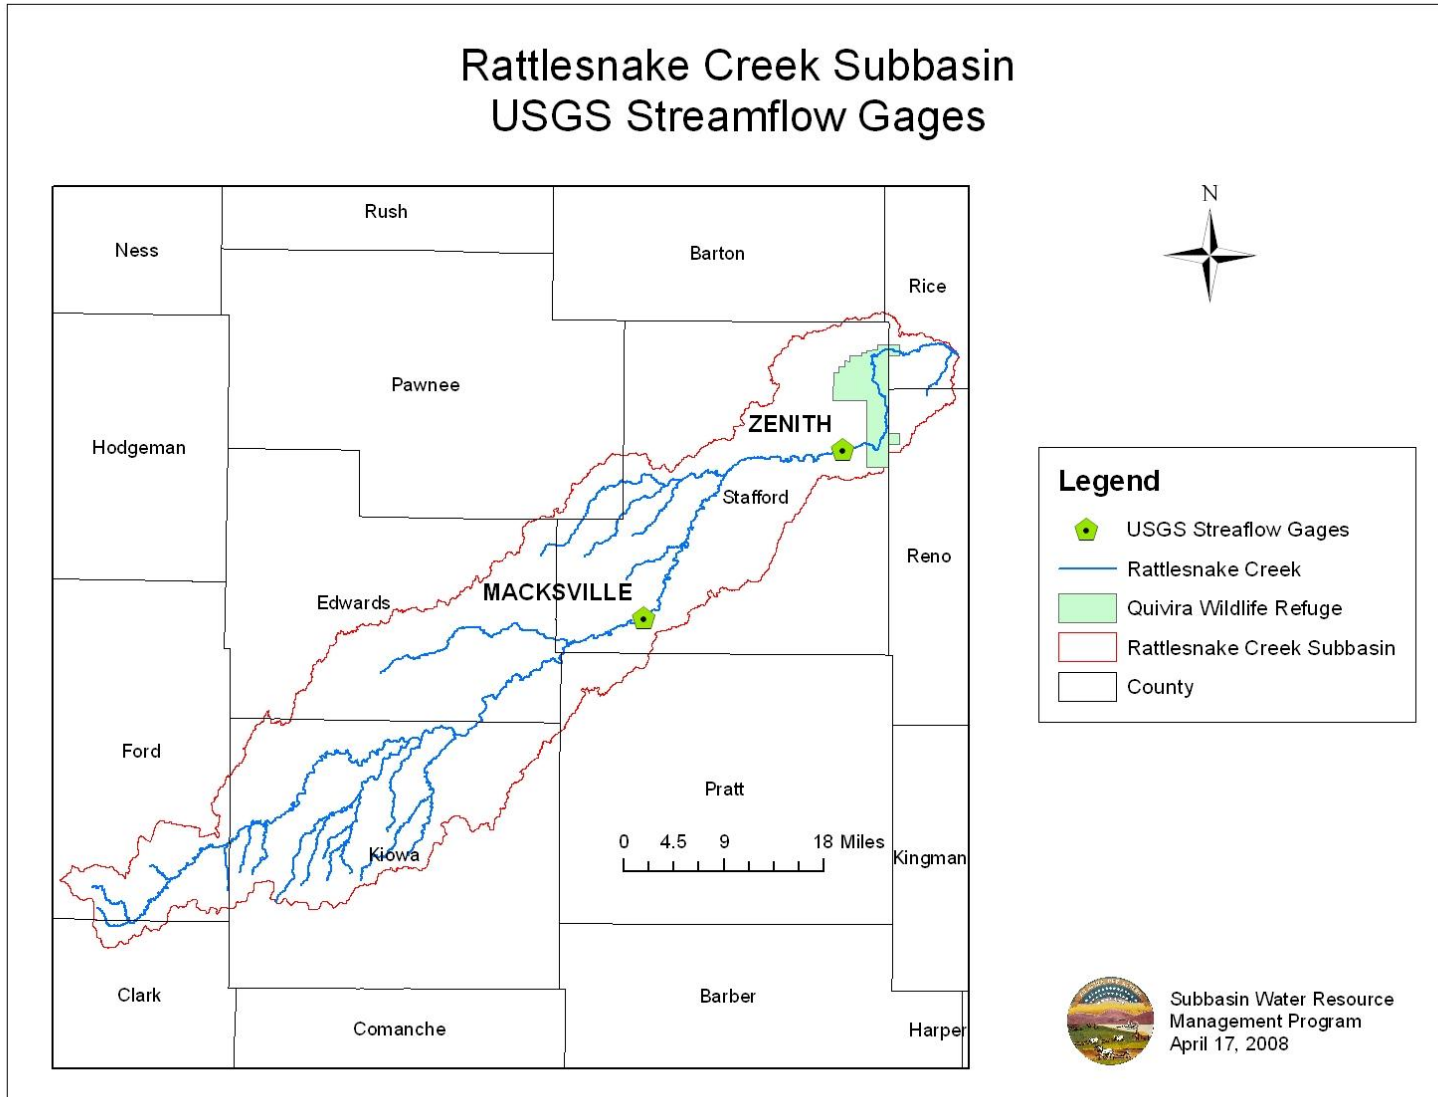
Rattlesnake Creek Subbasin
USGS Streamflow Gages

N

Ness

Rush

Barton

Rice

Pawnee

Hodgeman

ZENITH

Stafford

Reno

Edwards

MACKSVILLE

Ford

Pratt

0 4.5 9 18 Miles

Kiowa

Kingman

Clark

Comanche

Barber

Harper

Legend

USGS Streaflow Gages

Rattlesnake Creek

Quivira Wildlife Refuge

Rattlesnake Creek Subbasin

County

Subbasin Water Resource Management Program
April 17, 2008